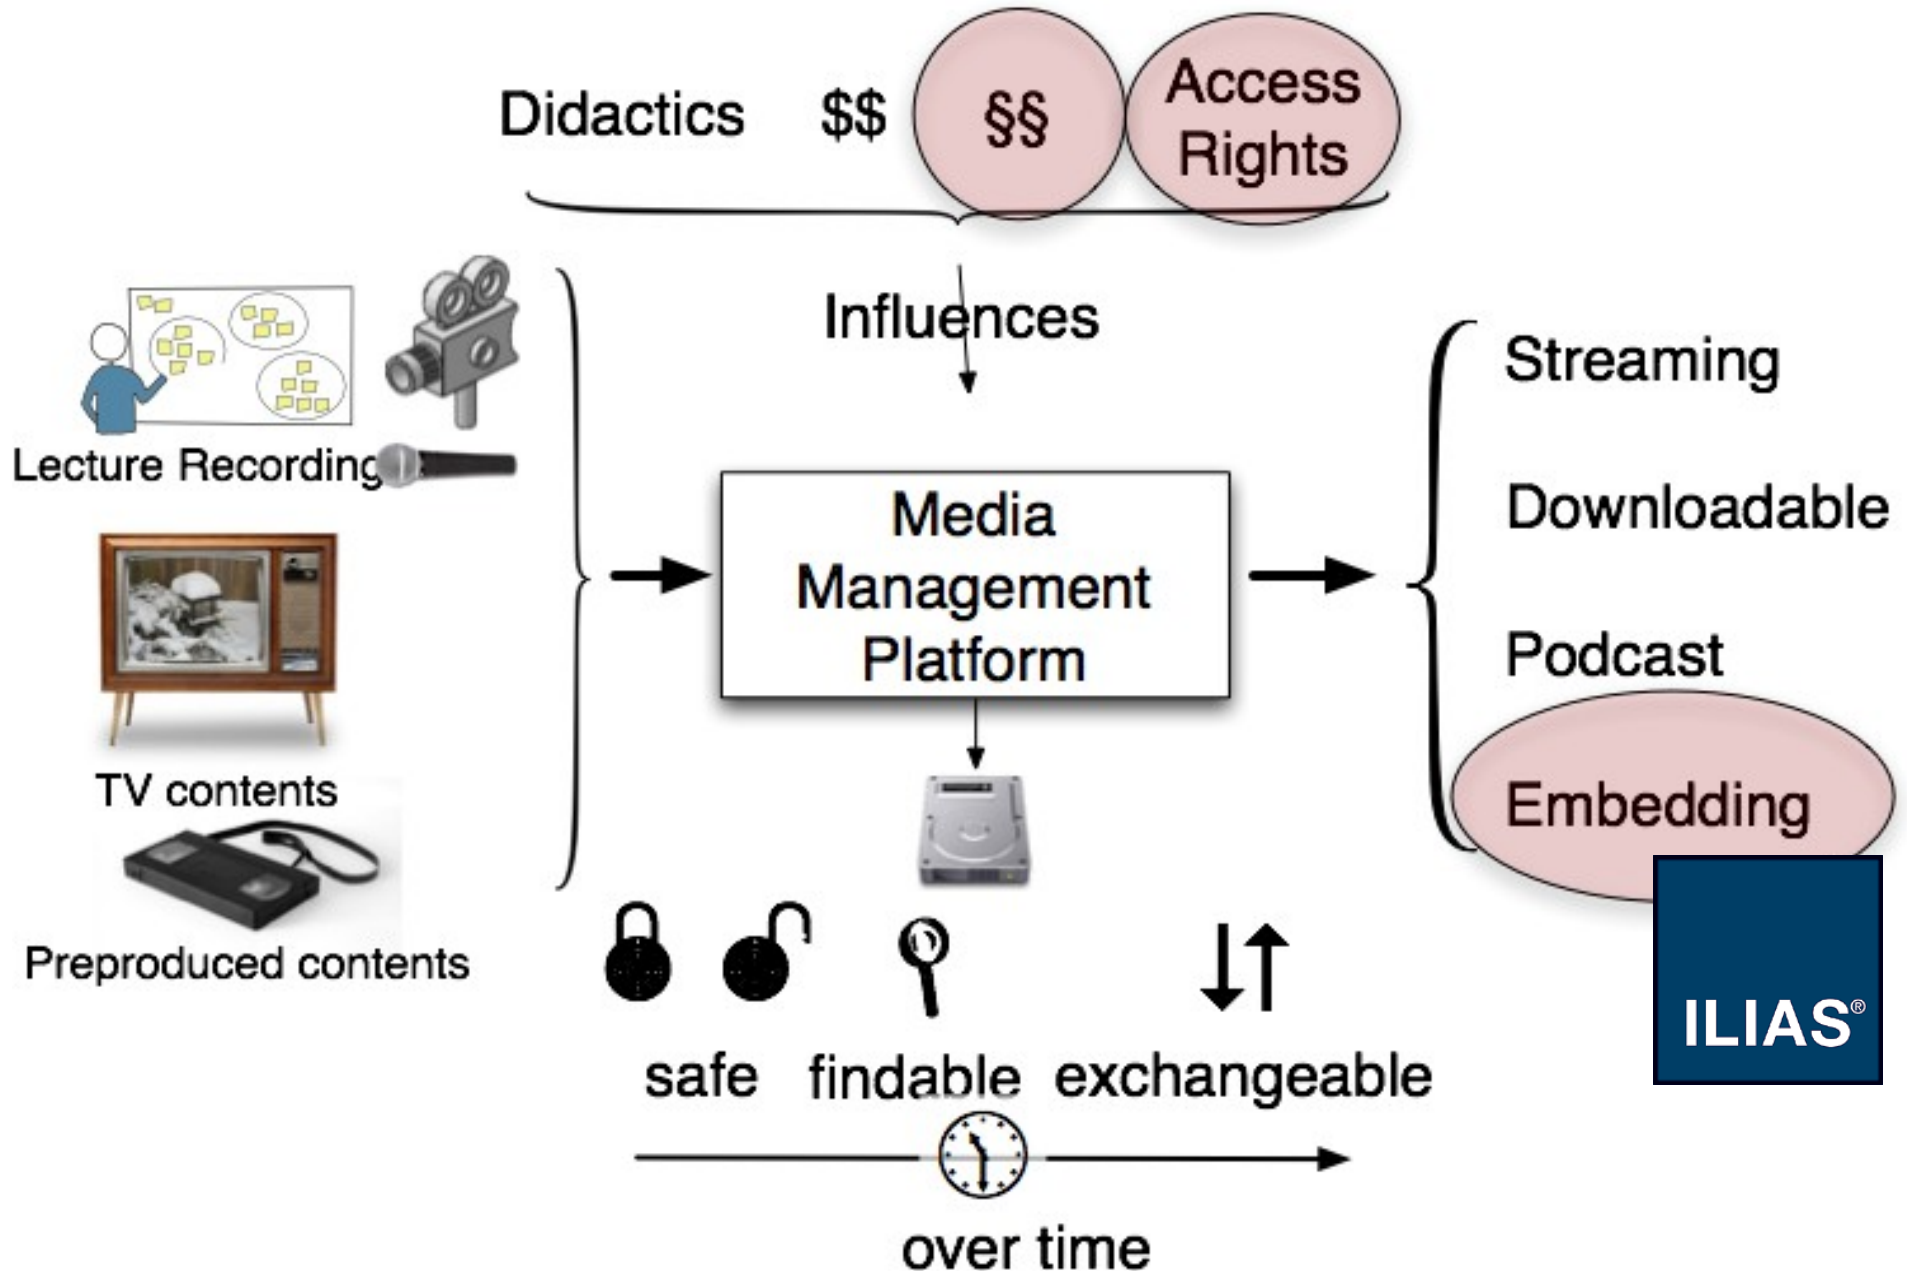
Didactics $$ §§ Access Rights

Influences

Lecture Recording

TV contents

Preproduced contents

Media Management Platform

Streaming

Downloadable

Podcast

Embedding

ILIAS®

safe findable exchangeable

over time